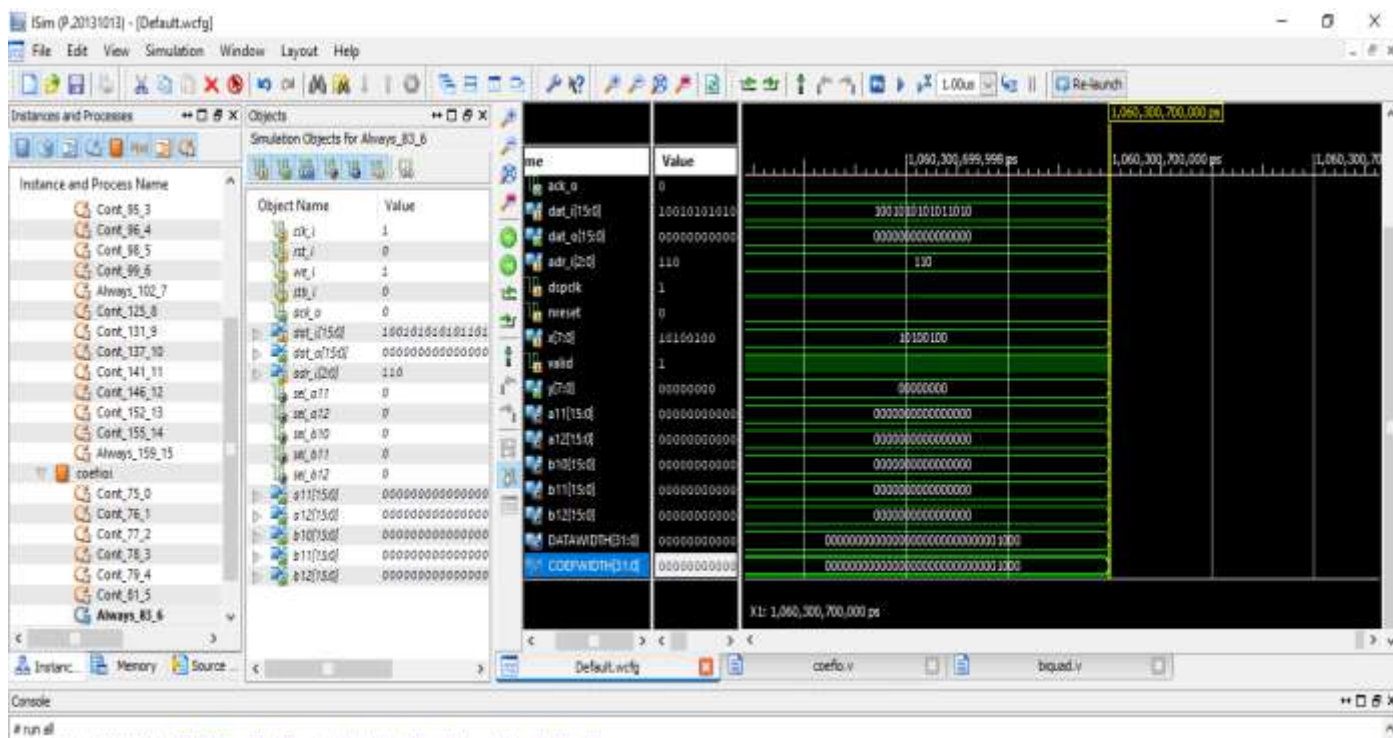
ISim (P.20131013) - [Default.wcfg]

File Edit View Simulation Window Layout Help

1.00us

Re-launch

Instances and Processes

Instance and Process Name

Cont_95_3
Cont_96_4
Cont_98_5
Cont_99_6
Always_102_7
Cont_125_8
Cont_131_9
Cont_137_10
Cont_141_11
Cont_146_12
Cont_152_13
Cont_155_14
Always_159_15
coefio
Cont_75_0
Cont_76_1
Cont_77_2
Cont_78_3
Cont_79_4
Cont_81_5
Always_83_6

Instanc... Memory Source ...

Objects

Simulation Objects for Always_83_6

| Object Name | Value |
|---|---|
| clk_i | 1 |
| rst_i | 0 |
| we_i | 1 |
| stb_i | 0 |
| ack_o | 0 |
| dat_i[15:0] | 10010101010110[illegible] |
| dat_o[15:0] | 00000000000000 |
| adr_i[2:0] | 110 |
| sel_a11 | 0 |
| sel_a12 | 0 |
| sel_b10 | 0 |
| sel_b11 | 0 |
| sel_b12 | 0 |
| a11[15:0] | 00000000000000 |
| a12[15:0] | 00000000000000 |
| b10[15:0] | 00000000000000 |
| b11[15:0] | 00000000000000 |
| b12[15:0] | 00000000000000 |

| me | Value | |
|---|---|---|
| ack_o | 0 | |
| dat_i[15:0] | 10010101010 | 1001010101011010 |
| dat_o[15:0] | 00000000000 | 0000000000000000 |
| adr_i[2:0] | 110 | 110 |
| dspclk | 1 | |
| nreset | 0 | |
| x[7:0] | 10100100 | 10100100 |
| valid | 1 | |
| y[7:0] | 00000000 | 00000000 |
| a11[15:0] | 00000000000 | 0000000000000000 |
| a12[15:0] | 00000000000 | 0000000000000000 |
| b10[15:0] | 00000000000 | 0000000000000000 |
| b11[15:0] | 00000000000 | 0000000000000000 |
| b12[15:0] | 00000000000 | 0000000000000000 |
| DATAWIDTH[31:0] | 00000000000 | 00000000000000000000000000001000 |
| COEFWIDTH[31:0] | 00000000000 | 00000000000000000000000000001000 |

1,060,300,700,000 ps

1,060,300,699,998 ps

1,060,300,700,000 ps

1,060,300,70

X1: 1,060,300,700,000 ps

Default.wcfg

coefio.v

biquad.v

Console

# run all